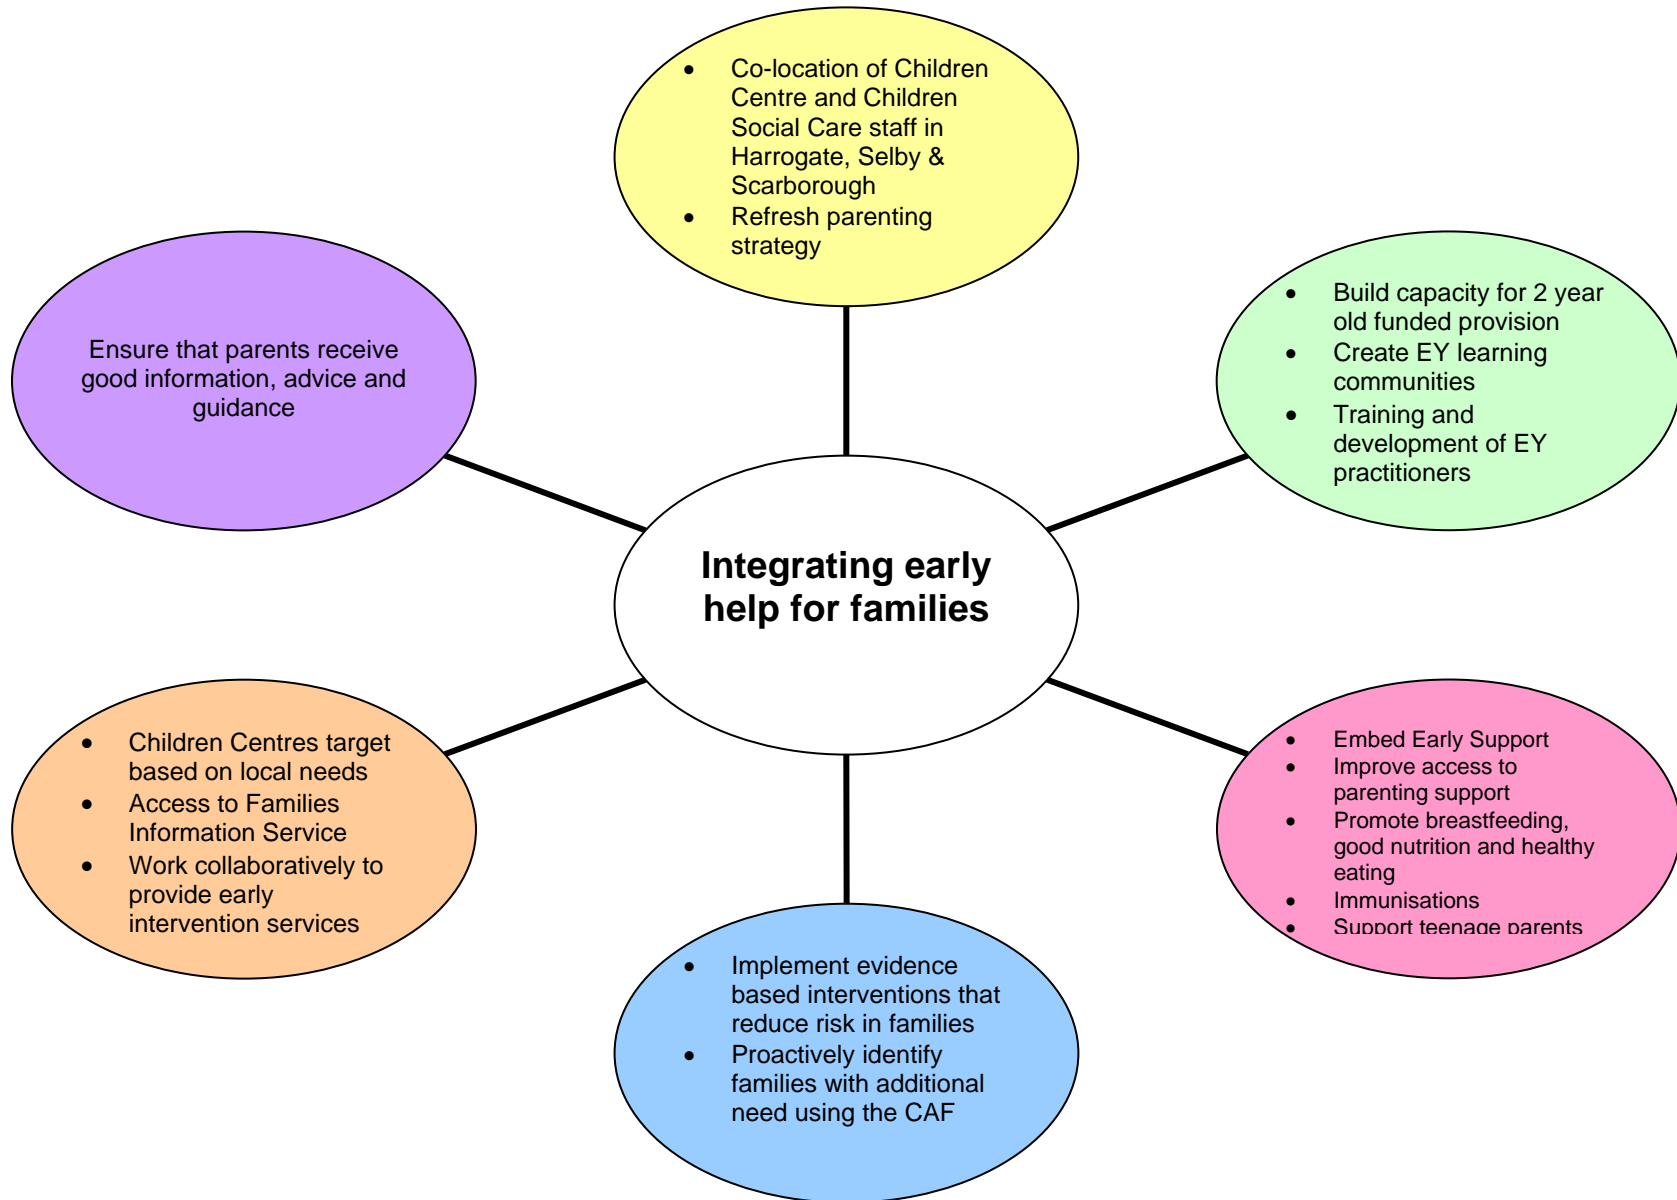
Integrating early help for families

- Co-location of Children Centre and Children Social Care staff in Harrogate, Selby & Scarborough
- Refresh parenting strategy

- Build capacity for 2 year old funded provision
- Create EY learning communities
- Training and development of EY practitioners

- Embed Early Support
- Improve access to parenting support
- Promote breastfeeding, good nutrition and healthy eating
- Immunisations
- Support teenage parents

- Implement evidence based interventions that reduce risk in families
- Proactively identify families with additional need using the CAF

- Children Centres target based on local needs
- Access to Families Information Service
- Work collaboratively to provide early intervention services

Ensure that parents receive good information, advice and guidance